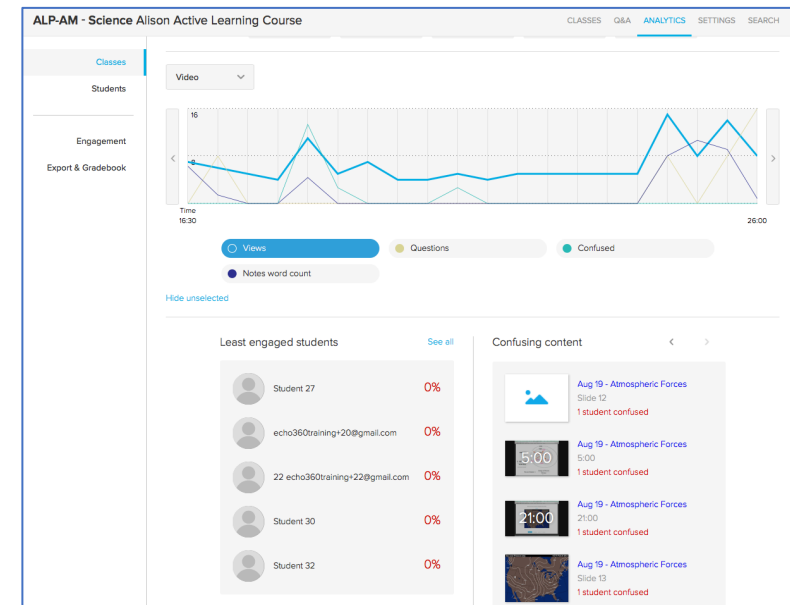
ALP-AM - Science Allison Active Learning Course

CLASSES Q&A ANALYTICS SETTINGS SEARCH

Classes

Students

Engagement

Export & Gradebook

Video

16

8

Time
16:30

26:00

Views

Questions

Confused

Notes word count

Hide unselected

Least engaged students

See all

Student 27 0%

echo360training+20@gmail.com 0%

22 echo360training+22@gmail.com 0%

Student 30 0%

Student 32 0%

Confusing content

Aug 19 - Atmospheric Forces
Slide 12
1 student confused

5:00
Aug 19 - Atmospheric Forces
5:00
1 student confused

21:00
Aug 19 - Atmospheric Forces
21:00
1 student confused

Aug 19 - Atmospheric Forces
Slide 13
1 student confused